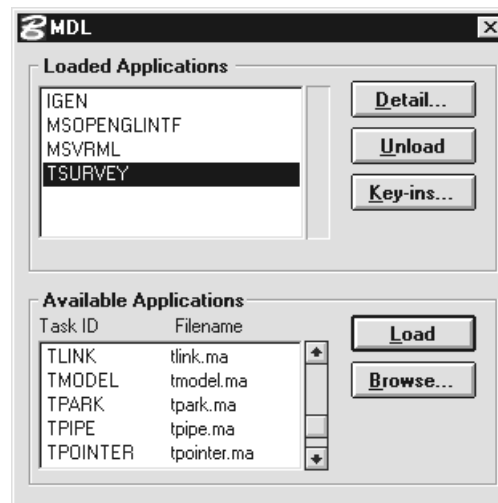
MDL

Loaded Applications

IGEN
MSOPENGLINTF
MSVRML
TSURVEY

Detail...
Unload
Key-ins...

Available Applications

| Task ID | Filename |
|---|---|
| TLINK | tlink.ma |
| TMODEL | tmodel.ma |
| TPARK | tpark.ma |
| TPIPE | tpipe.ma |
| TPOINTER | tpointer.ma |

Load
Browse...